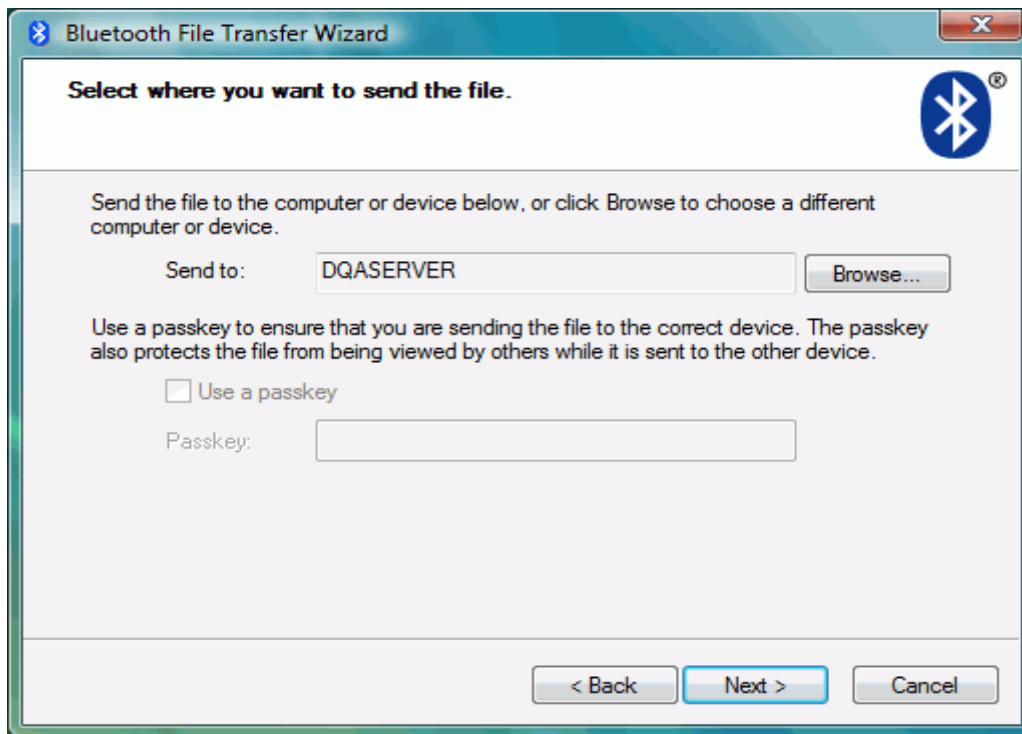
Bluetooth File Transfer Wizard

Select where you want to send the file.

Send the file to the computer or device below, or click Browse to choose a different computer or device.

Send to: DQASERVER Browse...

Use a passkey to ensure that you are sending the file to the correct device. The passkey also protects the file from being viewed by others while it is sent to the other device.

Use a passkey

Passkey:

< Back Next > Cancel